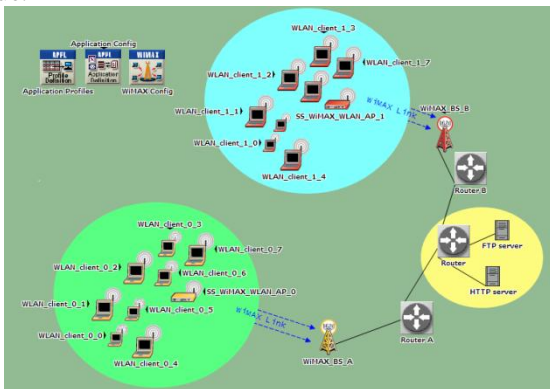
Application Config

APPL Profile Definition

APPL Application Definition

WiMAX

Application Profiles

WiMAX Config

WLAN_client_1_3

WLAN_client_1_2

WLAN_client_1_7

WLAN_client_1_1

SS_WiMAX_WLAN_AP_1

WiMAX Link

WiMAX_BS_B

WLAN_client_1_0

WLAN_client_1_4

Router B

WLAN_client_0_3

WLAN_client_0_7

WLAN_client_0_2

WLAN_client_0_6

FTP server

Router

SS_WiMAX_WLAN_AP_0

HTTP server

WLAN_client_0_1

WLAN_client_0_5

WiMAX Link

WLAN_client_0_0

Router A

WLAN_client_0_4

WiMAX_BS_A